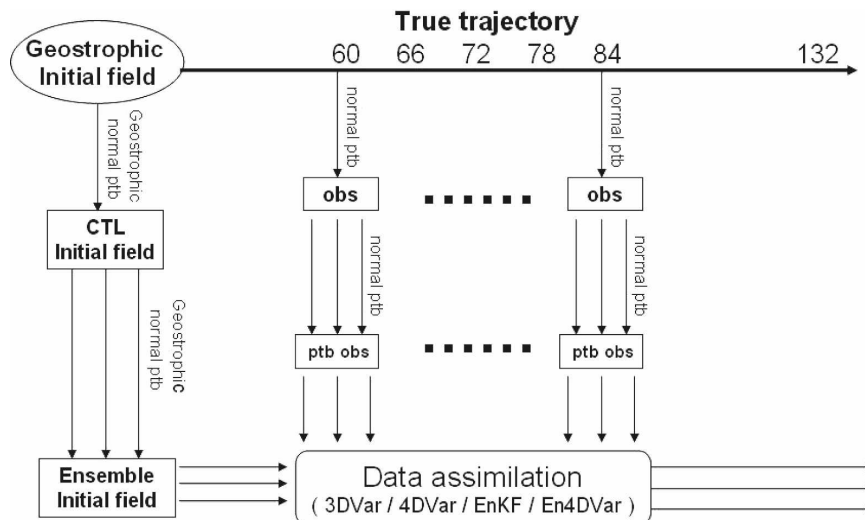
True trajectory

Geostrophic Initial field

60 66 72 78 84 132

normal ptb

normal ptb

Geostrophic normal ptb

obs

obs

CTL Initial field

normal ptb

normal ptb

Geostrophic normal ptb

ptb obs

ptb obs

Ensemble Initial field

Data assimilation
( 3DVar / 4DVar / EnKF / En4DVar )